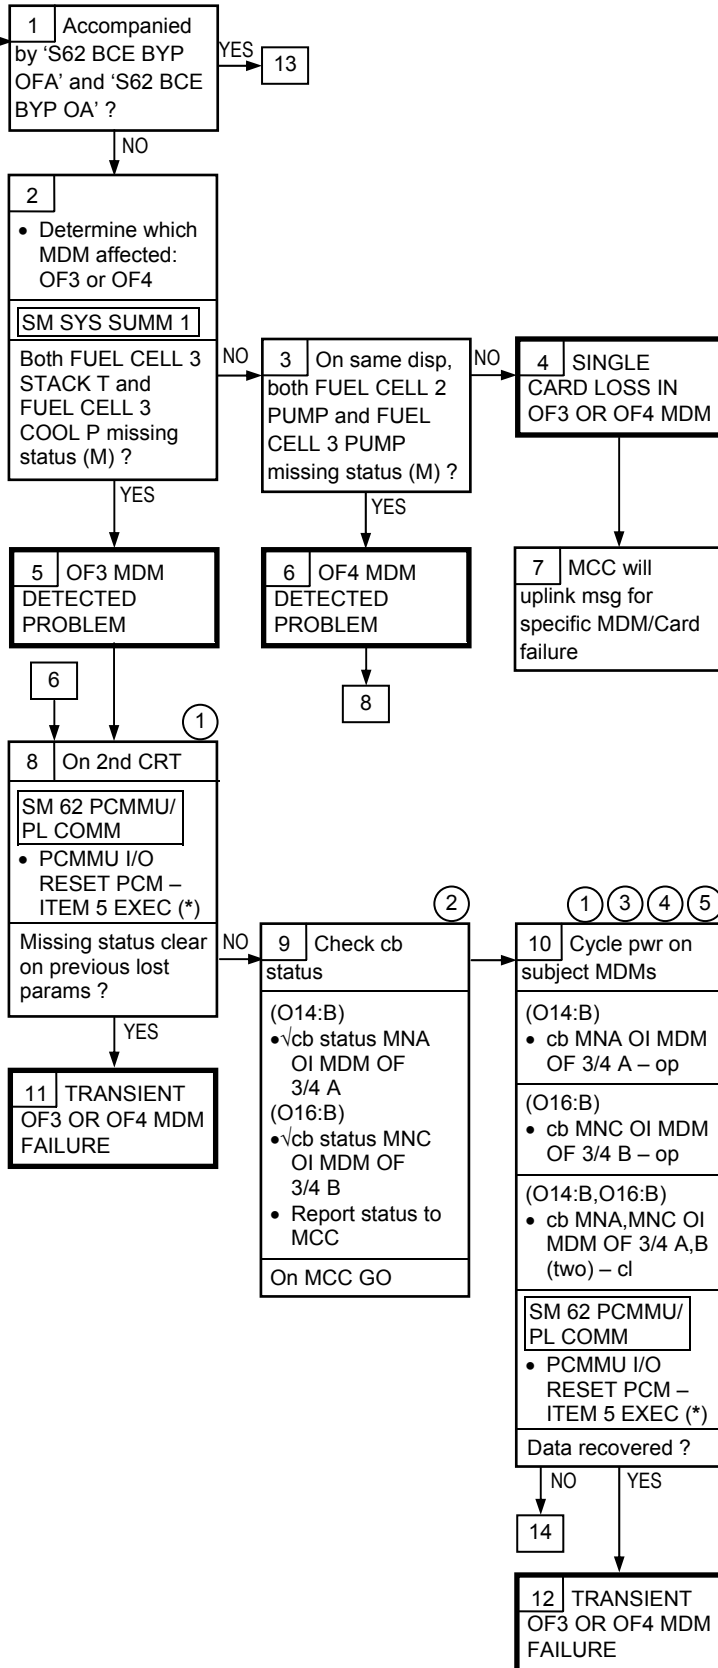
1 Accompanied by 'S62 BCE BYP OFA' and 'S62 BCE BYP OA' ?

YES

13

NO

2

• Determine which MDM affected: OF3 or OF4

SM SYS SUMM 1

Both FUEL CELL 3 STACK T and FUEL CELL 3 COOL P missing status (M) ?

NO

3 On same disp, both FUEL CELL 2 PUMP and FUEL CELL 3 PUMP missing status (M) ?

NO

4 SINGLE CARD LOSS IN OF3 OR OF4 MDM

7 MCC will uplink msg for specific MDM/Card failure

YES

5 OF3 MDM DETECTED PROBLEM

YES

6 OF4 MDM DETECTED PROBLEM

8

6

1

8 On 2nd CRT

SM 62 PCMMU/ PL COMM

• PCMMU I/O RESET PCM – ITEM 5 EXEC (*)

Missing status clear on previous lost params ?

NO

2

9 Check cb status

(O14:B)
•√cb status MNA OI MDM OF 3/4 A
(O16:B)
•√cb status MNC OI MDM OF 3/4 B
• Report status to MCC

On MCC GO

1 3 4 5

10 Cycle pwr on subject MDMs

(O14:B)
• cb MNA OI MDM OF 3/4 A – op

(O16:B)
• cb MNC OI MDM OF 3/4 B – op

(O14:B,O16:B)
• cb MNA,MNC OI MDM OF 3/4 A,B (two) – cl

SM 62 PCMMU/ PL COMM

• PCMMU I/O RESET PCM – ITEM 5 EXEC (*)

Data recovered ?

NO

YES

14

YES

11 TRANSIENT OF3 OR OF4 MDM FAILURE

12 TRANSIENT OF3 OR OF4 MDM FAILURE